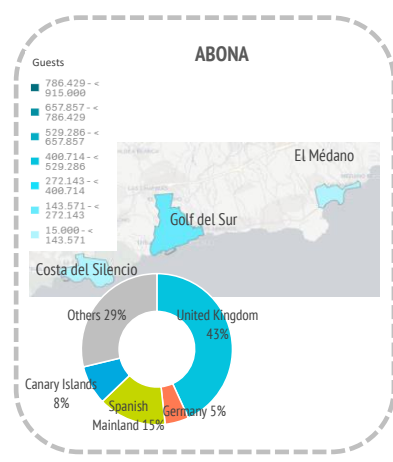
ABONA

Guests

786.429 - < 915.000

657.857 - < 786.429

529.286 - < 657.857

400.714 - < 529.286

272.143 - < 400.714

143.571 - < 272.143

15.000 - < 143.571

El Médano

Golf del Sur

Costa del Silencio

Others 29%

United Kingdom 43%

Canary Islands 8%

Spanish Mainland 15%

Germany 5%